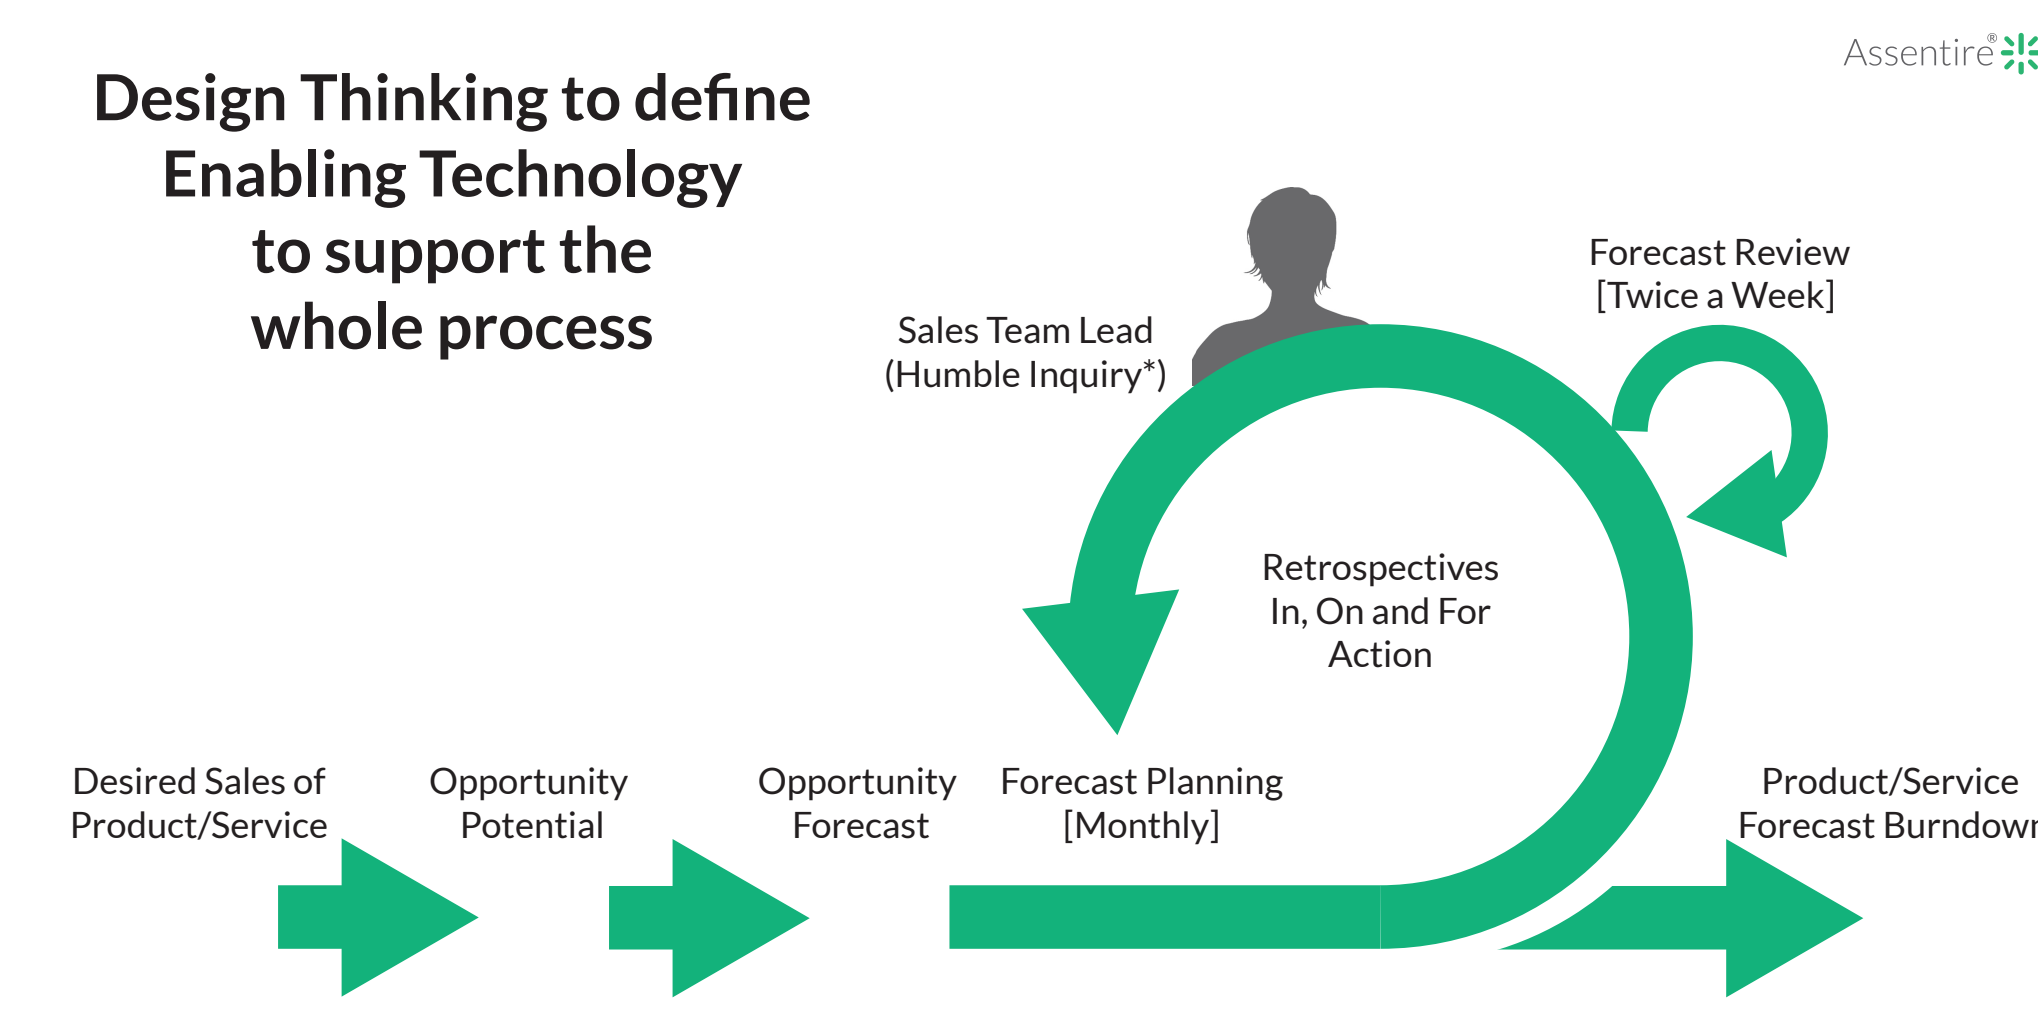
Assentire®

Design Thinking to define Enabling Technology to support the whole process

Sales Team Lead (Humble Inquiry*)

Forecast Review [Twice a Week]

Retrospectives In, On and For Action

Desired Sales of Product/Service

Opportunity Potential

Opportunity Forecast

Forecast Planning [Monthly]

Product/Service Forecast Burndow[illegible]